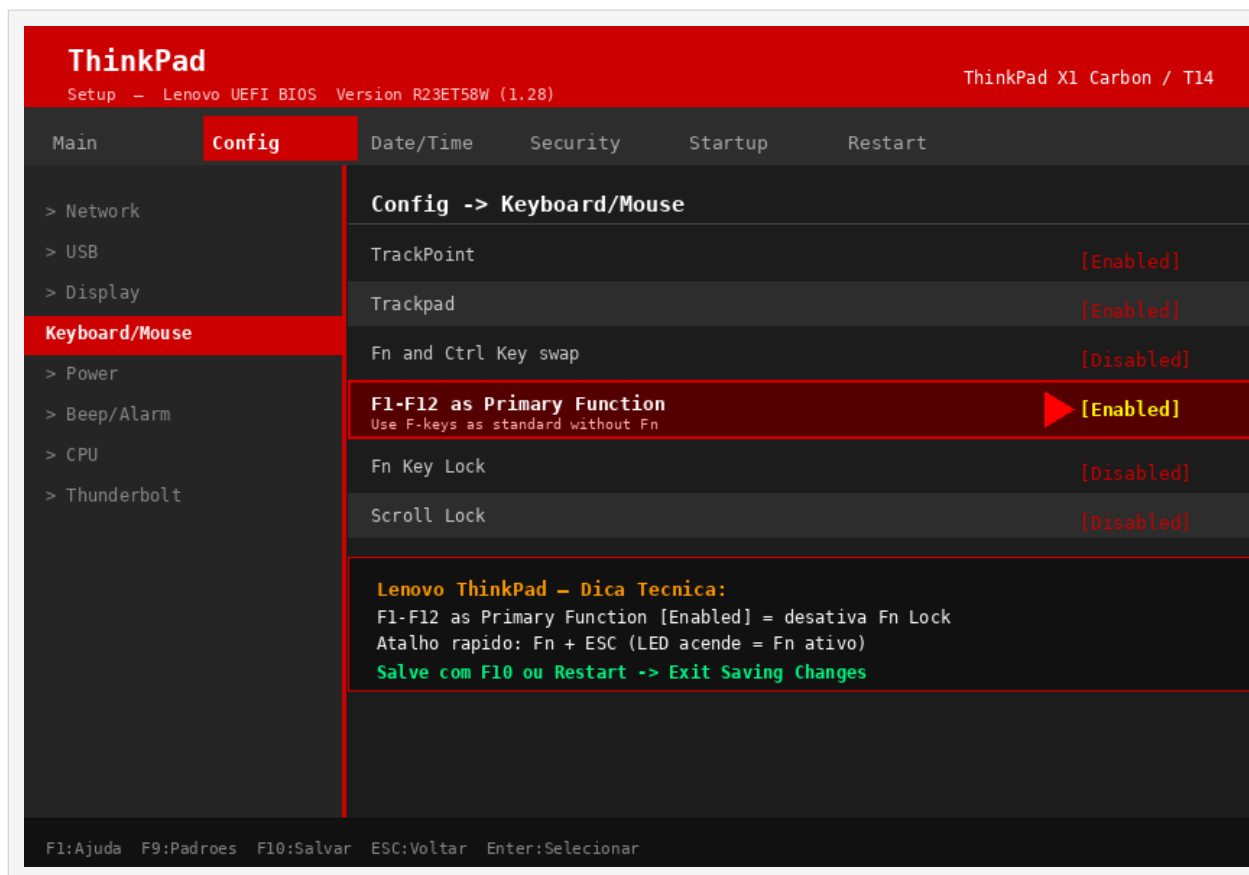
ThinkPad
Setup — Lenovo UEFI BIOS Version R23ET58W (1.28)

ThinkPad X1 Carbon / T14

Main Config Date/Time Security Startup Restart

> Network
> USB
> Display
Keyboard/Mouse
> Power
> Beep/Alarm
> CPU
> Thunderbolt

Config -> Keyboard/Mouse

| | |
|---|---|
| TrackPoint | [Enabled] |
| Trackpad | [Enabled] |
| Fn and Ctrl Key swap | [Disabled] |
| F1-F12 as Primary Function<br>Use F-keys as standard without Fn | [Enabled] |
| Fn Key Lock | [Disabled] |
| Scroll Lock | [Disabled] |

Lenovo ThinkPad — Dica Tecnica:
F1-F12 as Primary Function [Enabled] = desativa Fn Lock
Atalho rapido: Fn + ESC (LED acende = Fn ativo)
Salve com F10 ou Restart -> Exit Saving Changes

F1:Ajuda F9:Padroes F10:Salvar ESC:Voltar Enter:Selecionar